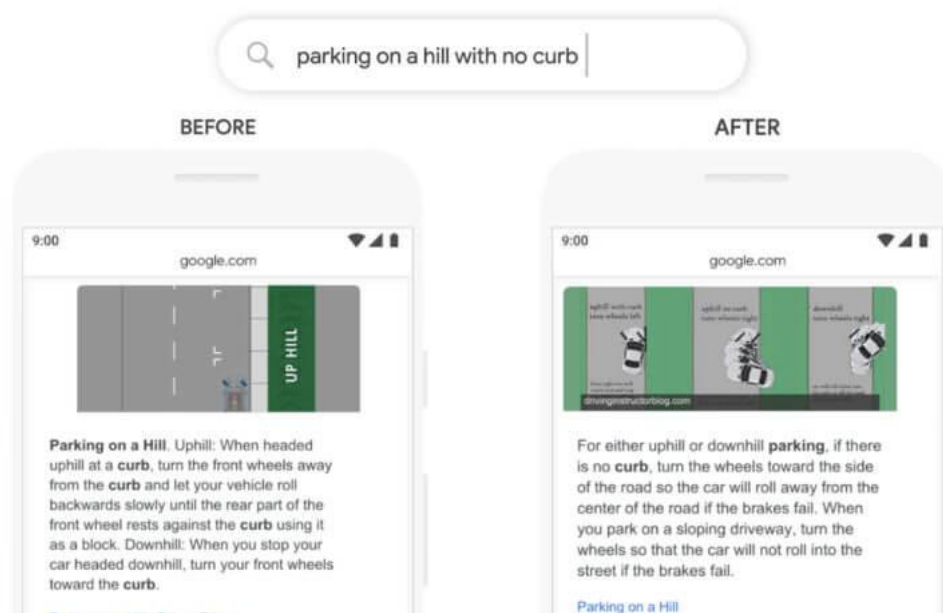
parking on a hill with no curb

BEFORE

9:00

google.com

UP HILL

Parking on a Hill. Uphill: When headed uphill at a curb, turn the front wheels away from the curb and let your vehicle roll backwards slowly until the rear part of the front wheel rests against the curb using it as a block. Downhill: When you stop your car headed downhill, turn your front wheels toward the curb.

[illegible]

AFTER

9:00

google.com

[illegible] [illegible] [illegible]

drivinginstructorblog.com

For either uphill or downhill parking, if there is no curb, turn the wheels toward the side of the road so the car will roll away from the center of the road if the brakes fail. When you park on a sloping driveway, turn the wheels so that the car will not roll into the street if the brakes fail.

Parking on a Hill